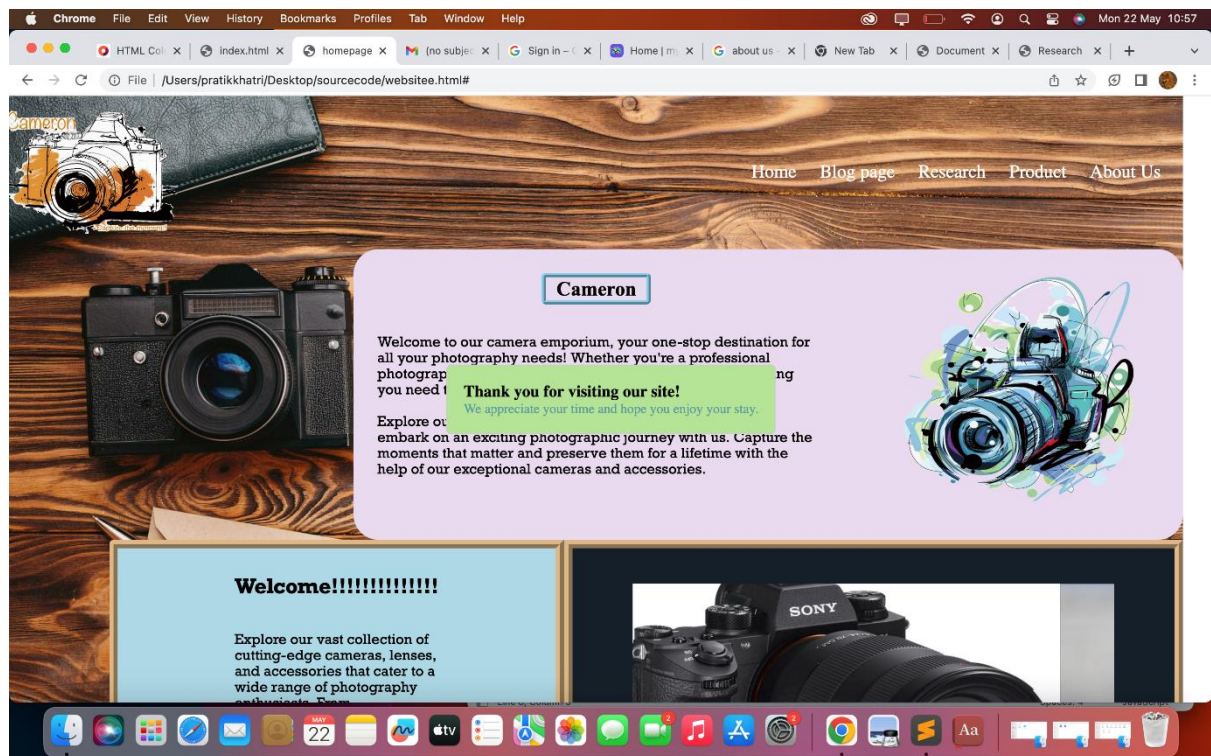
Chrome File Edit View History Bookmarks Profiles Tab Window Help

Mon 22 May 10:57

HTML Col × index.html × homepage × (no subjec × Sign in – × Home | m × about us × New Tab × Document × Research × +

File | /Users/pratikkhatri/Desktop/sourcecode/websitee.html#

Cameron

Home Blog page Research Product About Us

Cameron

Welcome to our camera emporium, your one-stop destination for all your photography needs! Whether you're a professional photograp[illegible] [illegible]ng you need t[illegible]

Thank you for visiting our site!

We appreciate your time and hope you enjoy your stay.

Explore ou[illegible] embark on an exciting photographic journey with us. Capture the moments that matter and preserve them for a lifetime with the help of our exceptional cameras and accessories.

Welcome!!!!!!!!!!!!!

Explore our vast collection of cutting-edge cameras, lenses, and accessories that cater to a wide range of photography enthusiasts. From

SONY

MAY 22

tv

Aa